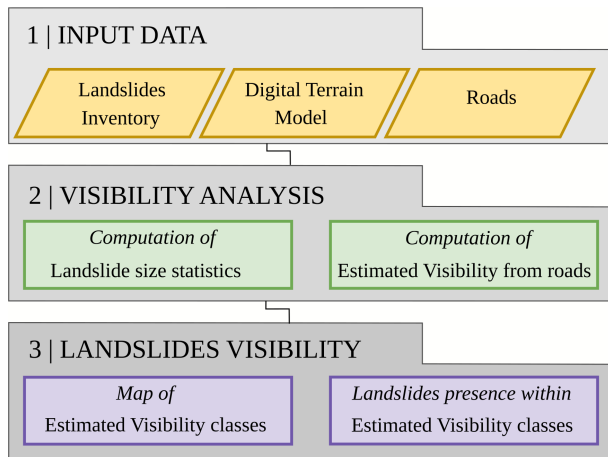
1 | INPUT DATA

Landslides Inventory

Digital Terrain Model

Roads

2 | VISIBILITY ANALYSIS

*Computation of*
Landslide size statistics

*Computation of*
Estimated Visibility from roads

3 | LANDSLIDES VISIBILITY

*Map of*
Estimated Visibility classes

*Landslides presence within*
Estimated Visibility classes